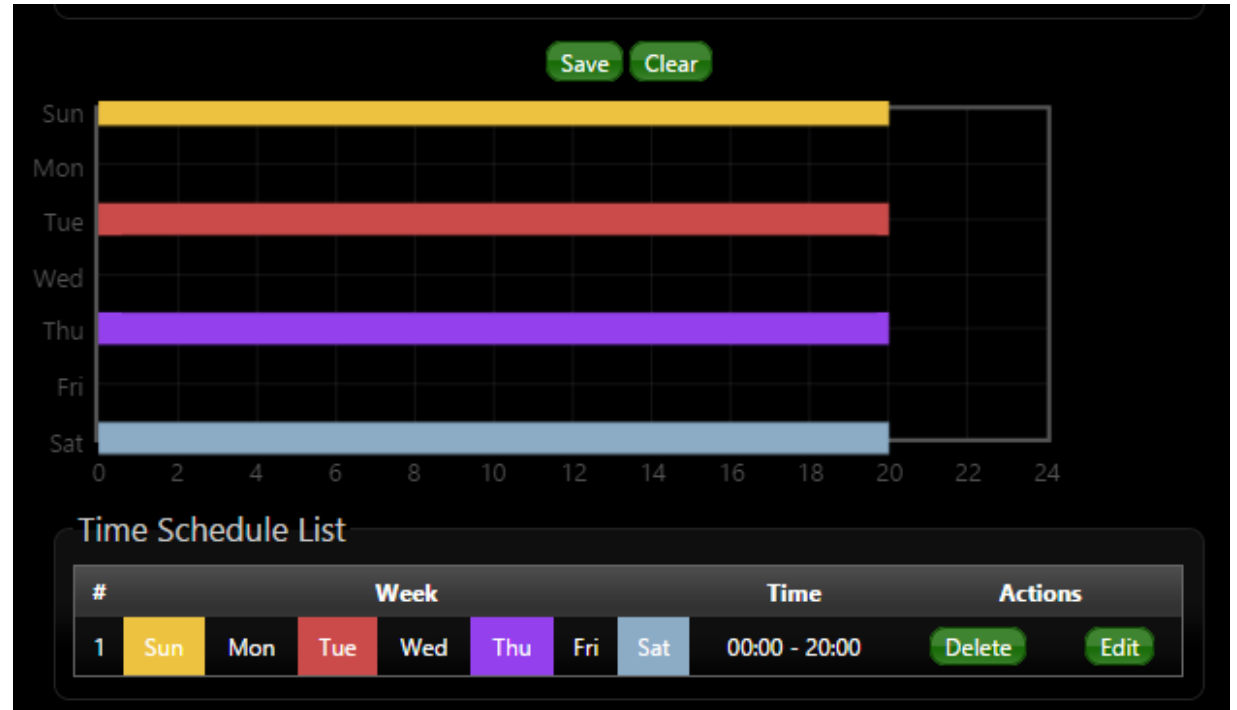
Save Clear

Sun
Mon
Tue
Wed
Thu
Fri
Sat

0 2 4 6 8 10 12 14 16 18 20 22 24

Time Schedule List

| # | Week | | | | | | | Time | Actions | |
|---|---|---|---|---|---|---|---|---|---|---|
| 1 | Sun | Mon | Tue | Wed | Thu | Fri | Sat | 00:00 - 20:00 | Delete | Edit |